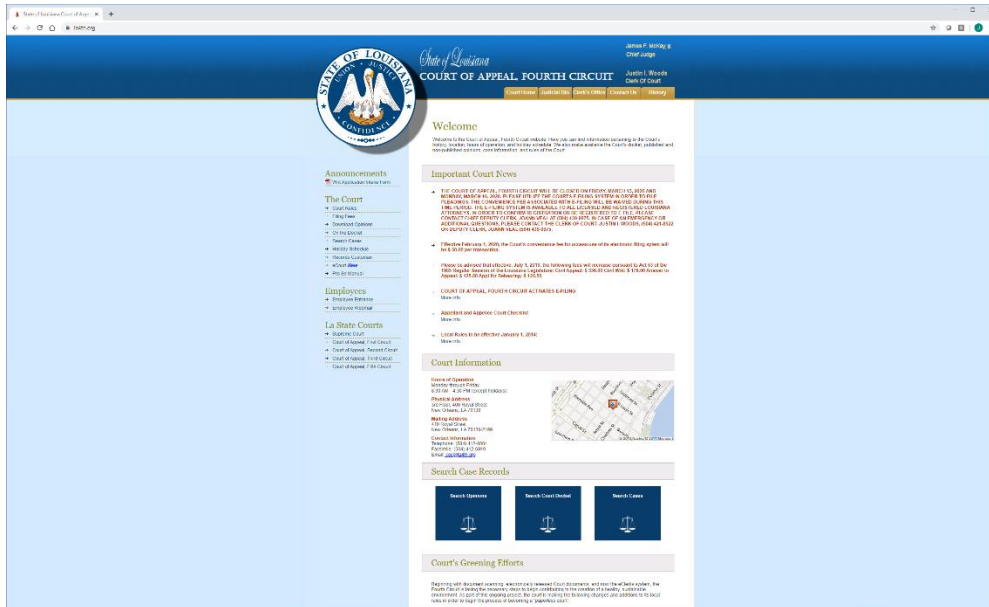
State of Louisiana Court of Appe ×

la4th.org

STATE OF LOUISIANA
UNION · JUSTICE
CONFIDENCE

State of Louisiana
COURT OF APPEAL, FOURTH CIRCUIT

James F. McKay III
Chief Judge

Justin I. Woods
Clerk Of Court

Court Home | Judicial Bio | Clerk's Office | Contact Us | History

Welcome

Welcome to the Court of Appeal, Fourth Circuit website. Here you can find information pertaining to the Court's history, location, hours of operation, and its day schedule. We also make available the Court's docket, published and non-published opinions, court information, and rules of the Court.

Announcements
Pro Application Memo Form

The Court
Court Rules
Filing Fees
Download Opinions
On the Docket
Search Cases
Holiday Schedule
Records Custodian
eCourt
Pro Se Manual

Employees
Employee Extranet
Employee Webmail

La State Courts
Supreme Court
Court of Appeal, First Circuit
Court of Appeal, Second Circuit
Court of Appeal, Third Circuit
Court of Appeal, Fifth Circuit

Important Court News

THE COURT OF APPEAL, FOURTH CIRCUIT WILL BE CLOSED ON FRIDAY, MARCH 13, 2020 AND MONDAY, MARCH 16, 2020. PLEASE UTILIZE THE COURT'S E-FILING SYSTEM IN ORDER TO FILE PLEADINGS. THE CONVENIENCE FEE ASSOCIATED WITH E-FILING WILL BE WAIVED DURING THIS TIME PERIOD. THE E-FILING SYSTEM IS AVAILABLE TO ALL LICENSED AND REGISTERED LOUISIANA ATTORNEYS. IN ORDER TO CONFIRM REGISTRATION OR BE REGISTERED TO E-FILE, PLEASE CONTACT CHIEF DEPUTY CLERK, JOANN VEAL AT (504) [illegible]. IN CASE OF AN EMERGENCY OR ADDITIONAL QUESTIONS, PLEASE CONTACT THE CLERK OF COURT JUSTIN I. WOODS, (504) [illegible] OR DEPUTY CLERK, JOANN VEAL (504) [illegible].

Effective February 1, 2020, the Court's convenience fee for processors of its electronic filing system will be $ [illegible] per transaction.

Please be advised that effective July 1, 2019, the following fees will increase pursuant to Act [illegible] of the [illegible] Regular Session of the Louisiana Legislature: Civil Appeal: $ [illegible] Civil Writ: $ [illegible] Answer to Appeal: $ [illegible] Appl for Rehearing: $ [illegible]

COURT OF APPEAL, FOURTH CIRCUIT ACTIVATES E-FILING
More info

Appellant and Appellee Court Checklist
More info

Local Rules to be effective January 1, 2016
More info

Court Information

Hours of Operation
Monday through Friday
8:30 AM - 4:30 PM (except holidays)

Physical Address
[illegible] 400 Royal Street
New Orleans, LA 70130

Mailing Address
410 Royal Street
New Orleans, LA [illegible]

Contact Information
Telephone: (504) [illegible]
Facsimile: (504) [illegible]
Email: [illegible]

Search Case Records

Search Opinions
Search Court Docket
Search Cases

Court's Greening Efforts

Beginning with document scanning, electronically released Court documents, and now the eCourt system, the Fourth Circuit is taking the necessary steps to begin contributing to the creation of a healthy, sustainable environment. As part of this ongoing process, the Court is making the following changes and additions to its local rules in order to begin the process of becoming a 'paperless' court.